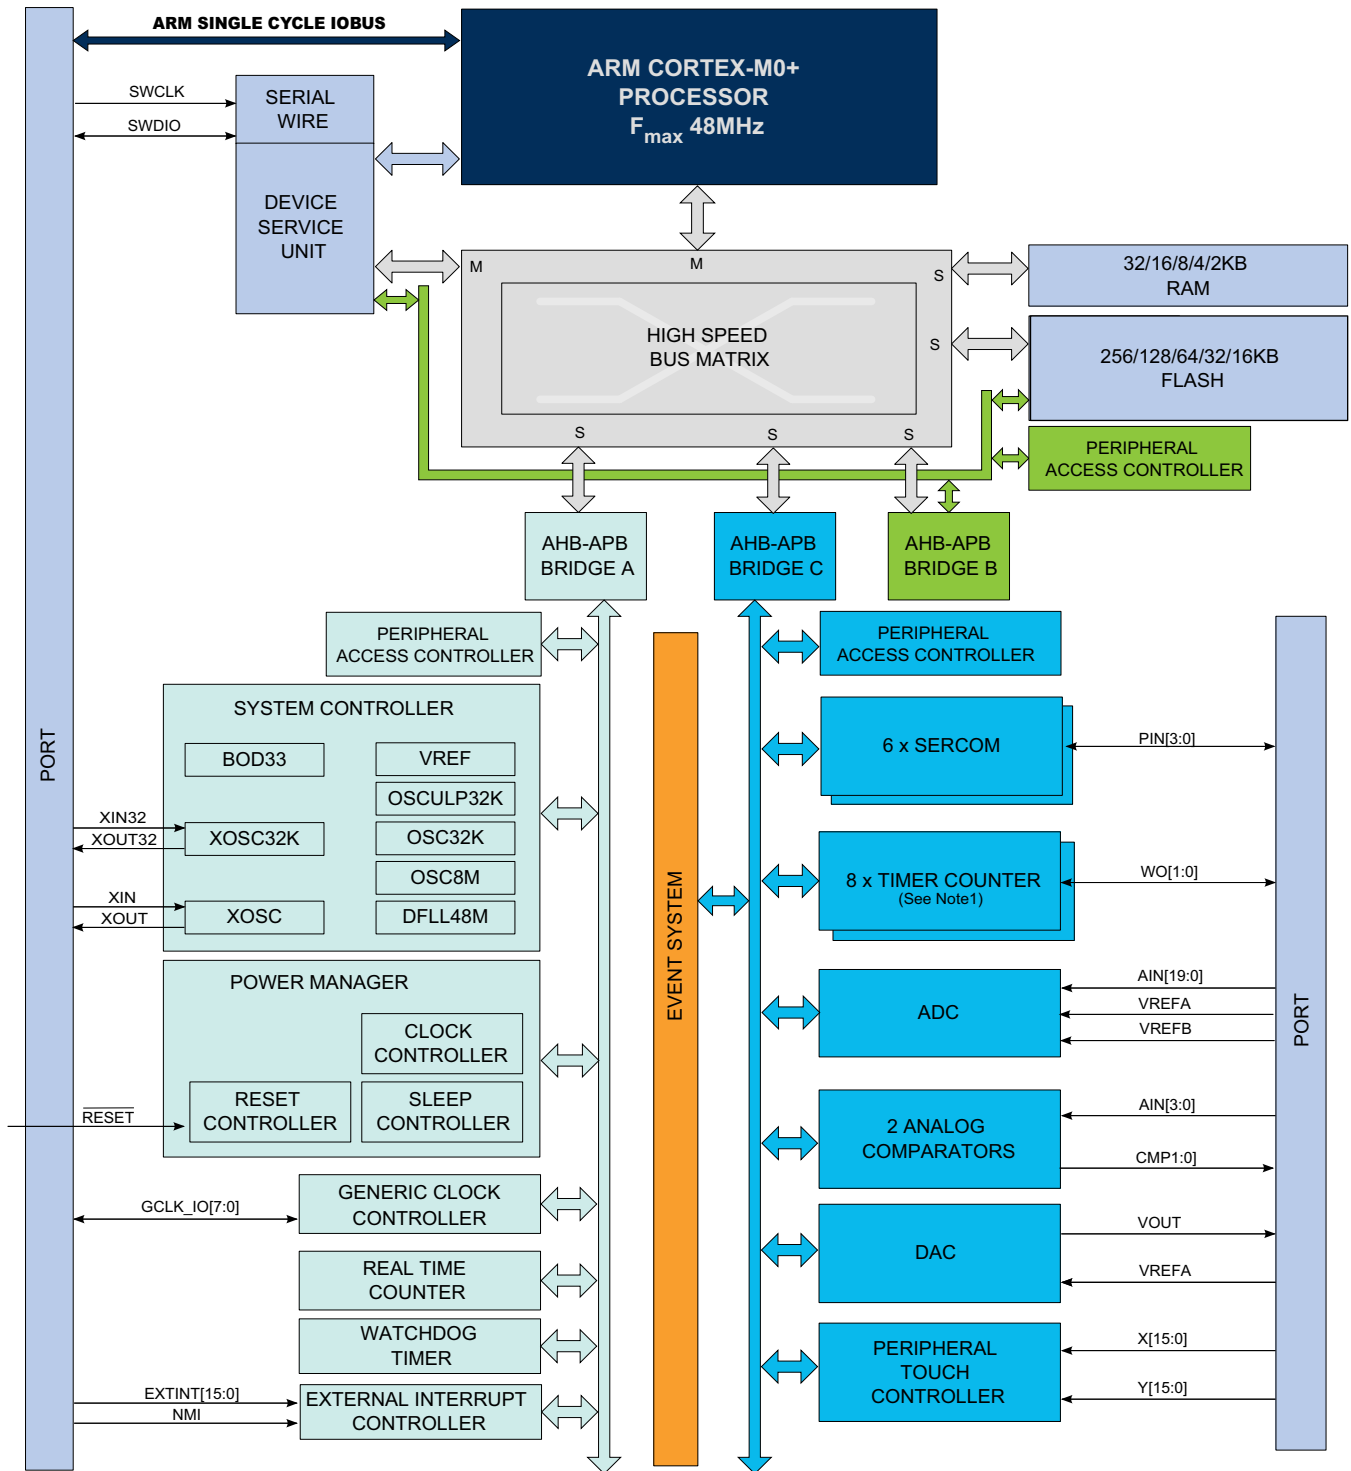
ARM SINGLE CYCLE IOBUS

ARM CORTEX-M0+
PROCESSOR
$F_{max}$ 48MHz

SWCLK
SWDIO

SERIAL
WIRE

DEVICE
SERVICE
UNIT

M
M
S
S
HIGH SPEED
BUS MATRIX
S
S
S

32/16/8/4/2KB
RAM

256/128/64/32/16KB
FLASH

PERIPHERAL
ACCESS CONTROLLER

PORT

AHB-APB
BRIDGE A

AHB-APB
BRIDGE C

AHB-APB
BRIDGE B

PERIPHERAL
ACCESS CONTROLLER

SYSTEM CONTROLLER
BOD33
VREF
OSCULP32K
XIN32
XOUT32
XOSC32K
OSC32K
OSC8M
XIN
XOUT
XOSC
DFLL48M

POWER MANAGER
CLOCK
CONTROLLER
RESET
RESET
CONTROLLER
SLEEP
CONTROLLER

GCLK_IO[7:0]
GENERIC CLOCK
CONTROLLER

REAL TIME
COUNTER

WATCHDOG
TIMER

EXTINT[15:0]
NMI
EXTERNAL INTERRUPT
CONTROLLER

EVENT SYSTEM

PERIPHERAL
ACCESS CONTROLLER

6 x SERCOM
PIN[3:0]

8 x TIMER COUNTER
(See Note1)
WO[1:0]

ADC
AIN[19:0]
VREFA
VREFB

2 ANALOG
COMPARATORS
AIN[3:0]
CMP1:0]

DAC
VOUT
VREFA

PERIPHERAL
TOUCH
CONTROLLER
X[15:0]
Y[15:0]

PORT